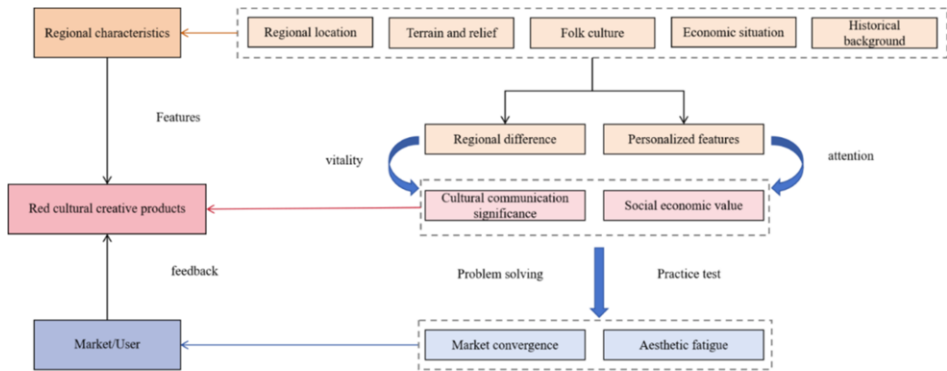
Regional characteristics

Regional location

Terrain and relief

Folk culture

Economic situation

Historical background

Features

Regional difference

Personalized features

vitality

attention

Red cultural creative products

Cultural communication significance

Social economic value

feedback

Problem solving

Practice test

Market/User

Market convergence

Aesthetic fatigue